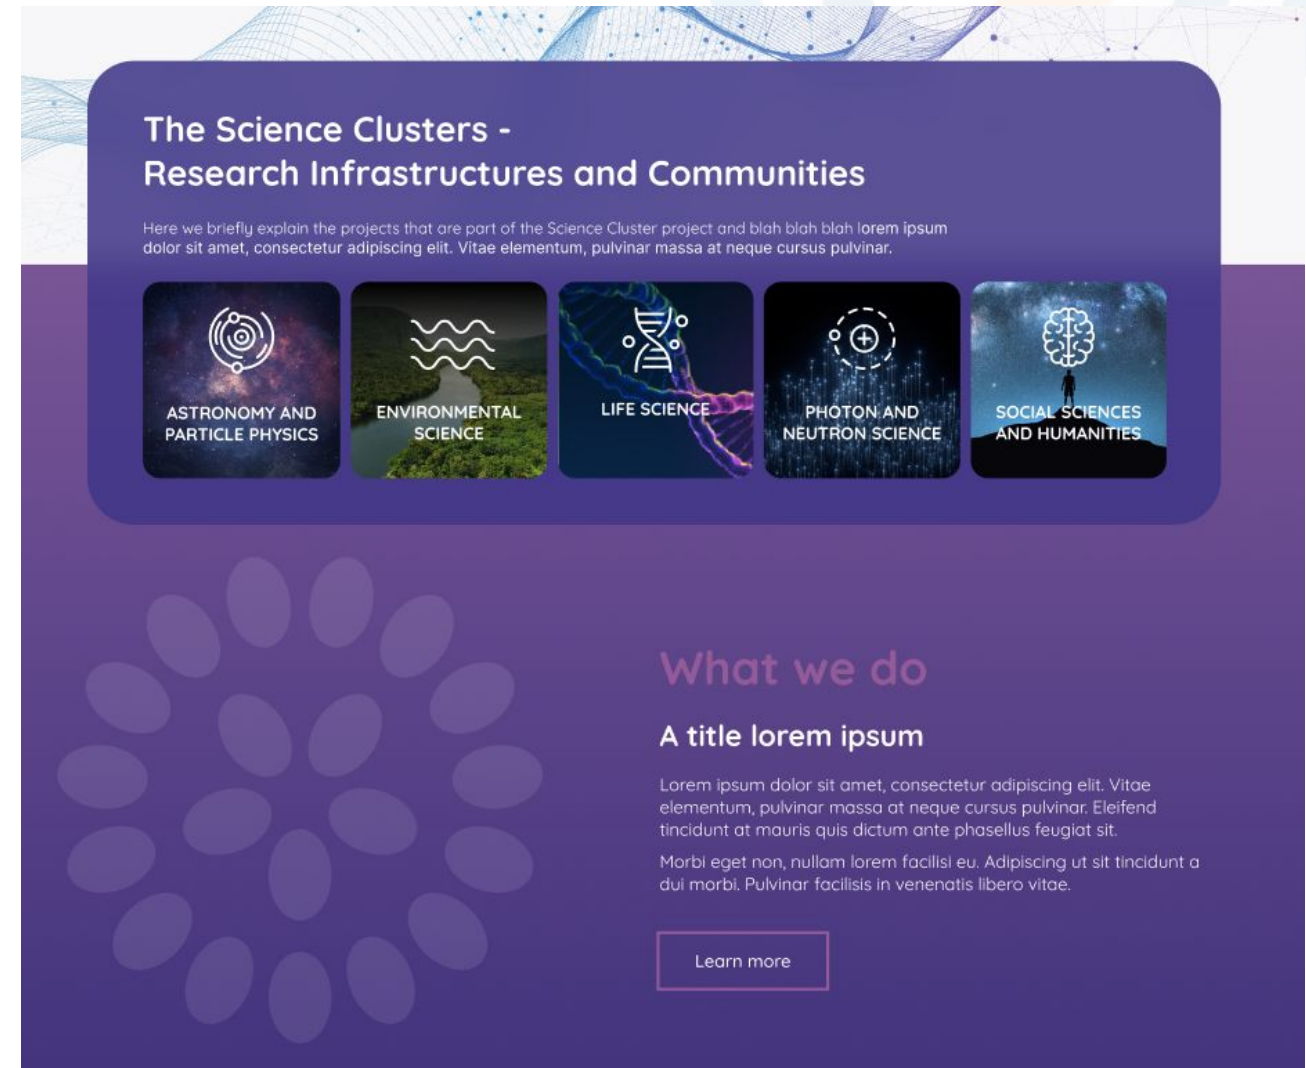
The Science Clusters -
Research Infrastructures and Communities

Here we briefly explain the projects that are part of the Science Cluster project and blah blah blah lorem ipsum dolor sit amet, consectetur adipiscing elit. Vitae elementum, pulvinar massa at neque cursus pulvinar.

ASTRONOMY AND PARTICLE PHYSICS

ENVIRONMENTAL SCIENCE

LIFE SCIENCE

PHOTON AND NEUTRON SCIENCE

SOCIAL SCIENCES AND HUMANITIES

What we do

A title lorem ipsum

Lorem ipsum dolor sit amet, consectetur adipiscing elit. Vitae elementum, pulvinar massa at neque cursus pulvinar. Eleifend tincidunt at mauris quis dictum ante phasellus feugiat sit.

Morbi eget non, nullam lorem facilisi eu. Adipiscing ut sit tincidunt a dui morbi. Pulvinar facilisis in venenatis libero vitae.

Learn more